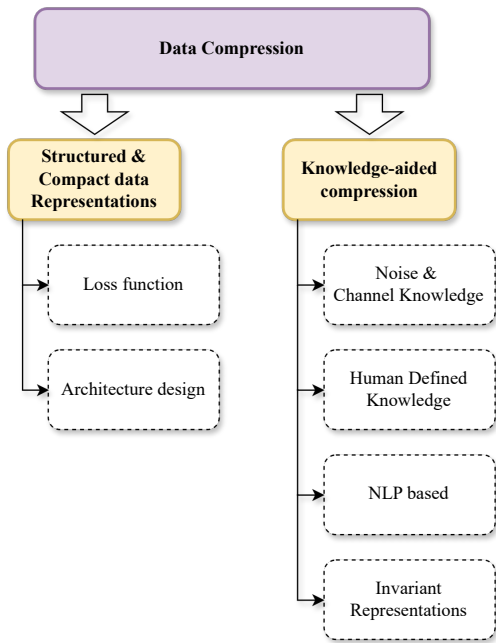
Data Compression

Structured & Compact data Representations

Loss function

Architecture design

Knowledge-aided compression

Noise & Channel Knowledge

Human Defined Knowledge

NLP based

Invariant Representations